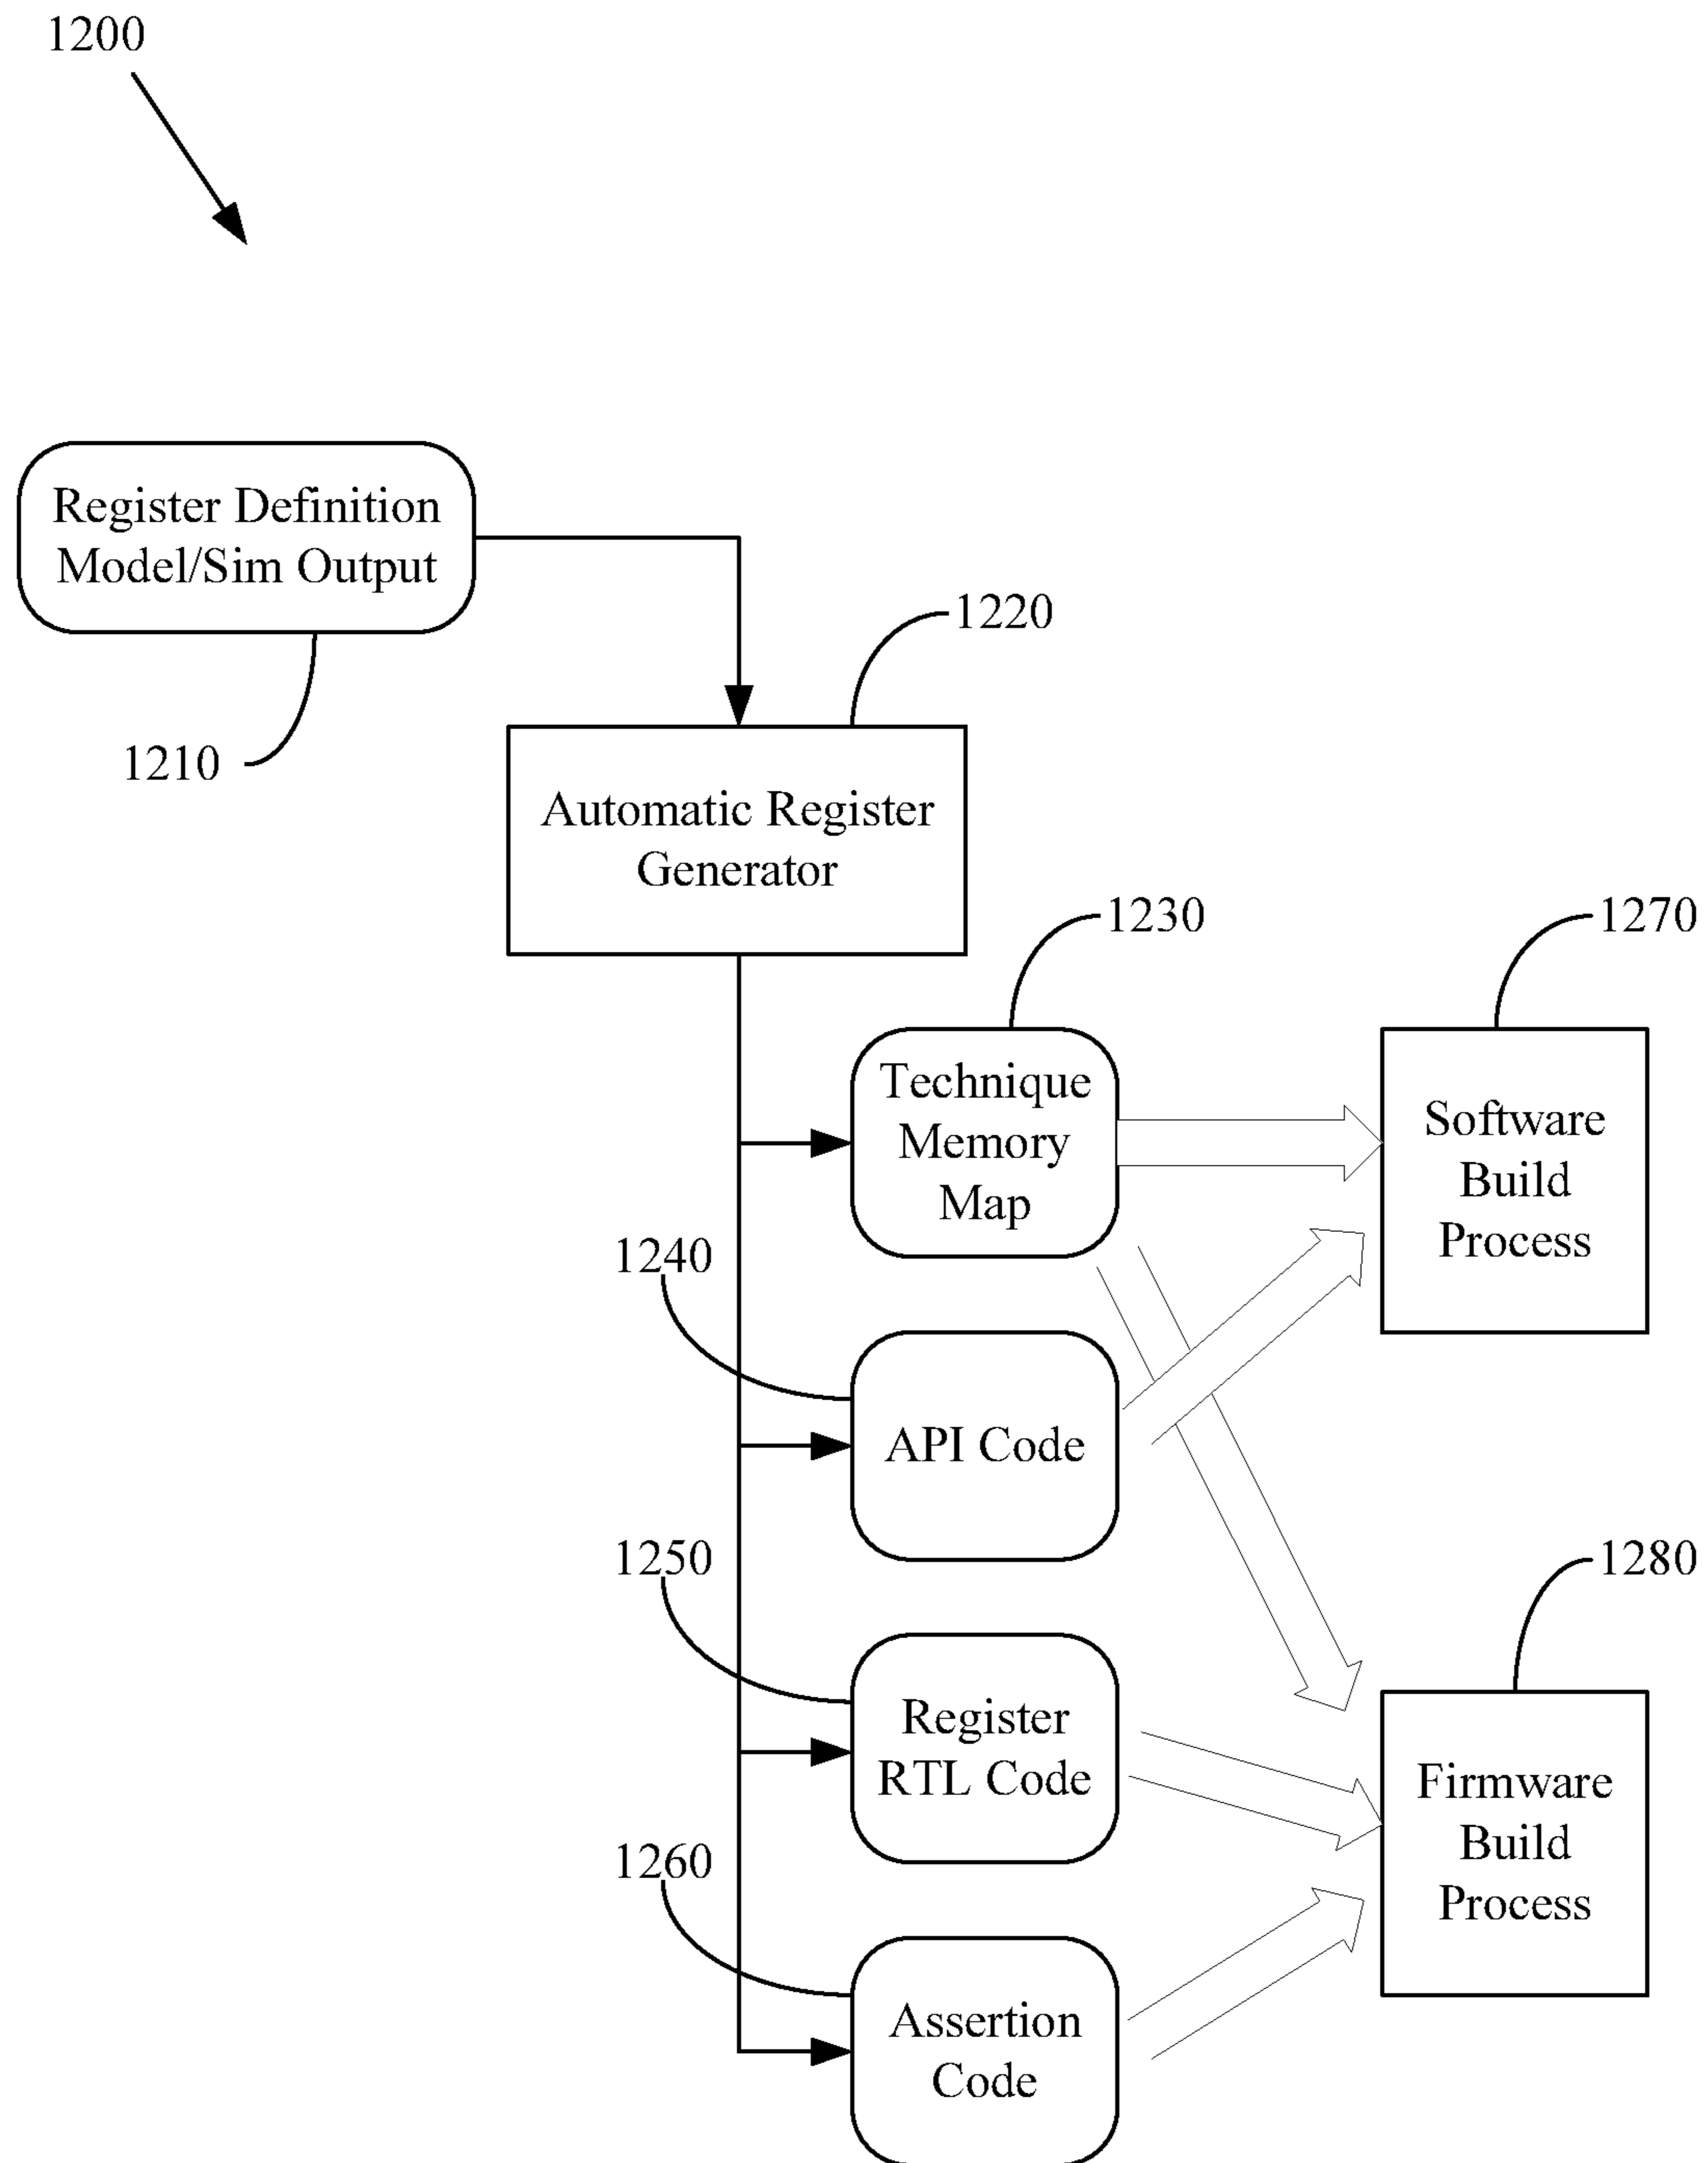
1200

Register Definition Model/Sim Output

1210

1220

Automatic Register Generator

1230

1270

Technique Memory Map

Software Build Process

1240

API Code

1250

1280

Register RTL Code

Firmware Build Process

1260

Assertion Code